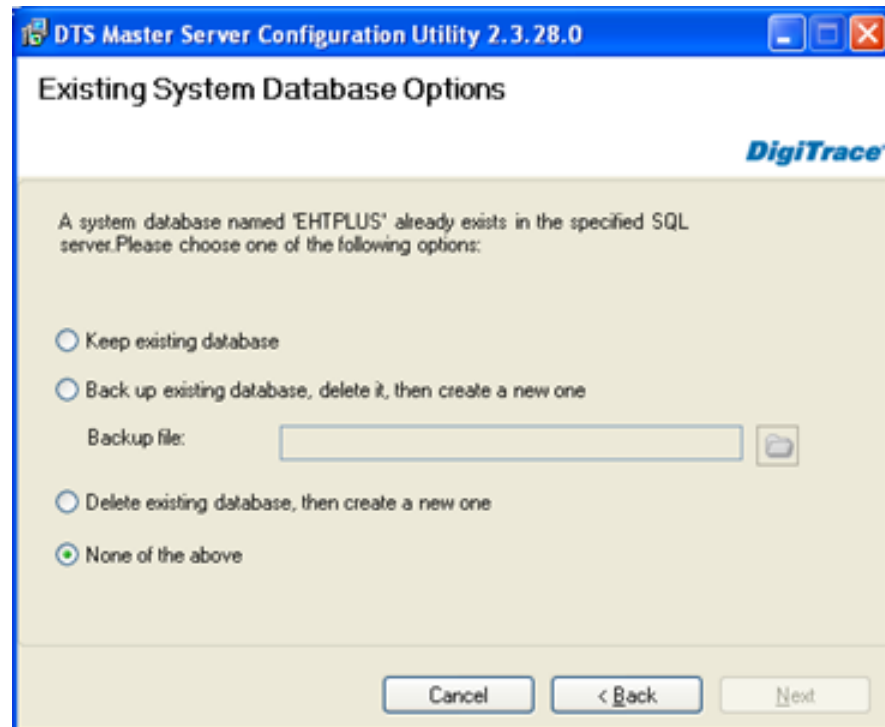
DTS Master Server Configuration Utility 2.3.28.0

Existing System Database Options

DigiTrace

A system database named 'EHTPLUS' already exists in the specified SQL server.Please choose one of the following options:

Keep existing database

Back up existing database, delete it, then create a new one

Backup file:

Delete existing database, then create a new one

None of the above

Cancel

< Back

Next